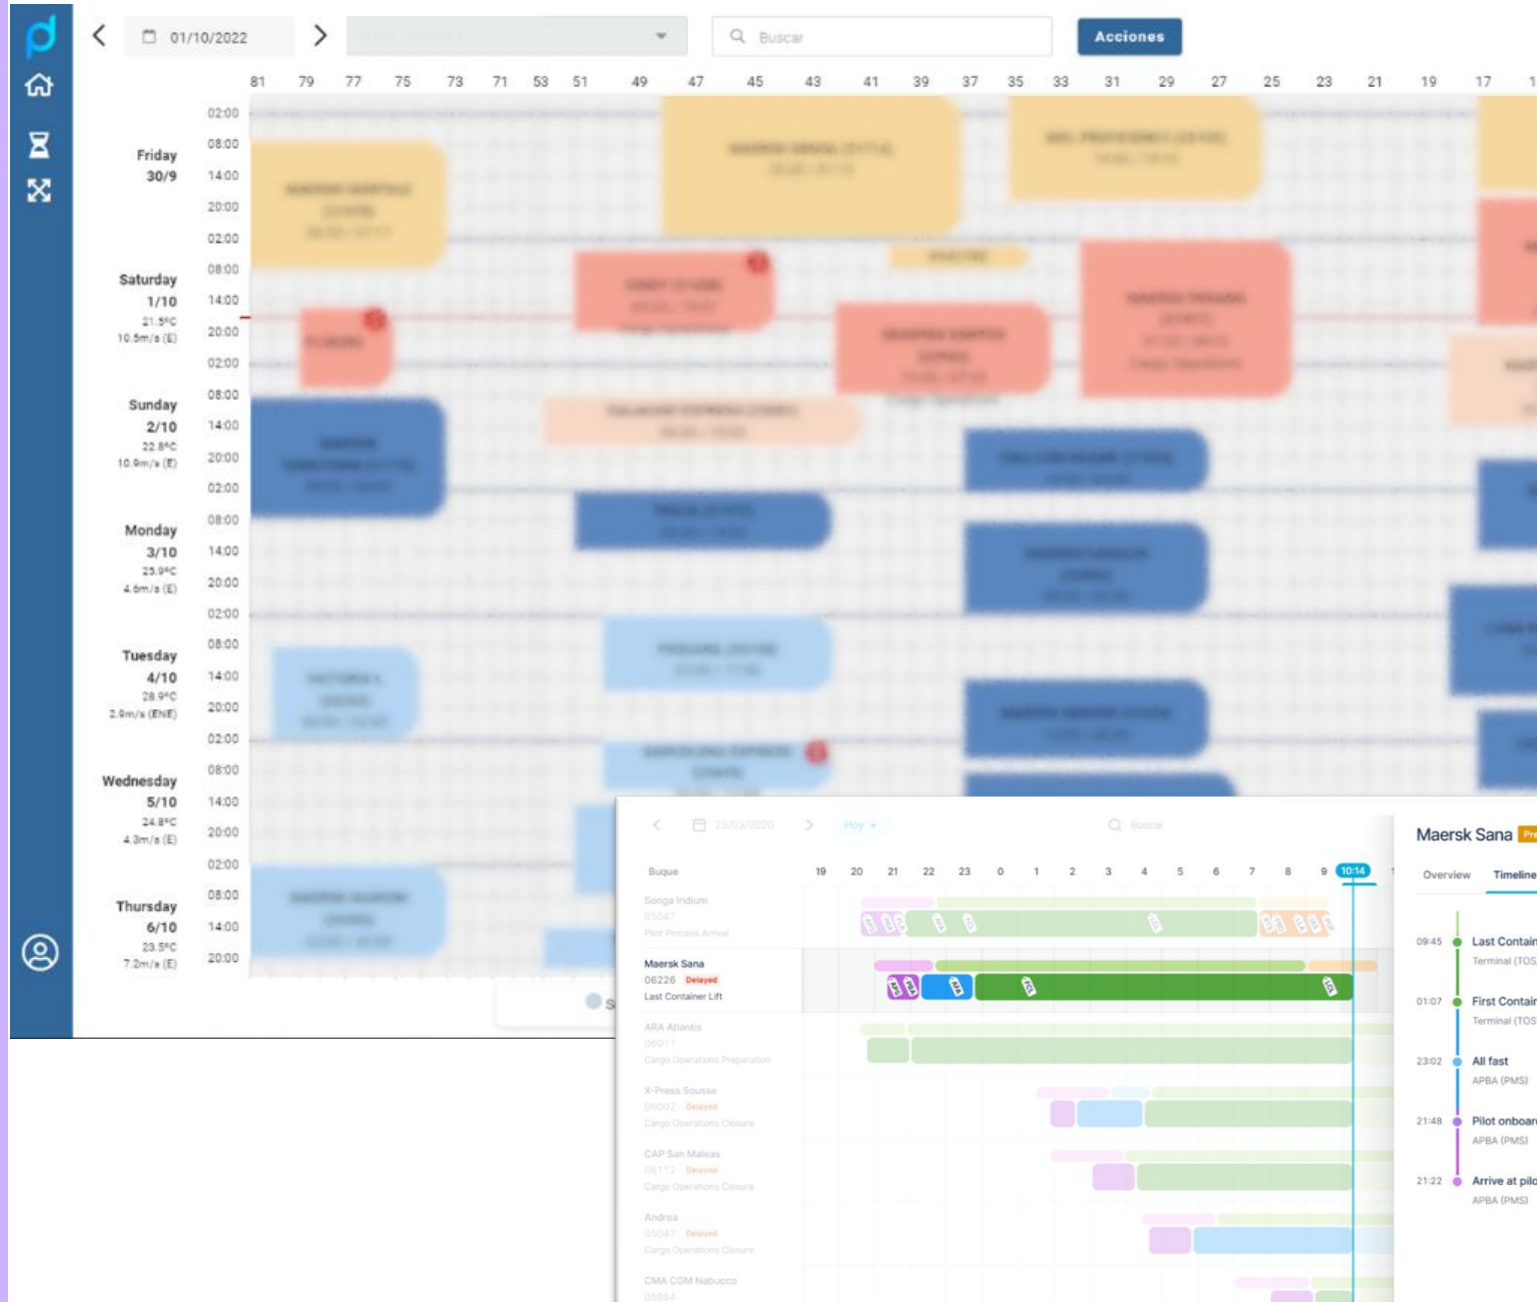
01/10/2022

Buscar

Acciones

81 79 77 75 73 71 53 51 49 47 45 43 41 39 37 35 33 31 29 27 25 23 21 19 17 1

Friday 30/9
02:00 08:00 14:00 20:00

Saturday 1/10
21.5ºC
10.5m/s (E)
02:00 08:00 14:00 20:00

Sunday 2/10
22.8ºC
10.9m/s (E)
02:00 08:00 14:00 20:00

Monday 3/10
25.9ºC
4.6m/s (E)
02:00 08:00 14:00 20:00

Tuesday 4/10
28.9ºC
2.9m/s (ENE)
02:00 08:00 14:00 20:00

Wednesday 5/10
24.8ºC
4.3m/s (E)
02:00 08:00 14:00 20:00

Thursday 6/10
23.5ºC
7.2m/s (E)
02:00 08:00 14:00 20:00

Buque
19 20 21 22 23 0 1 2 3 4 5 6 7 8 9 10:14

Maersk Sana
06226 Delayed
Last Container Lift

Maersk Sana
Overview Timeline

09:45 Last Contain
Terminal (TOS
01:07 First Contair
Terminal (TOS
23:02 All fast
APBA (PMS)
21:48 Pilot onboar
APBA (PMS)
21:22 Arrive at pil
APBA (PMS)